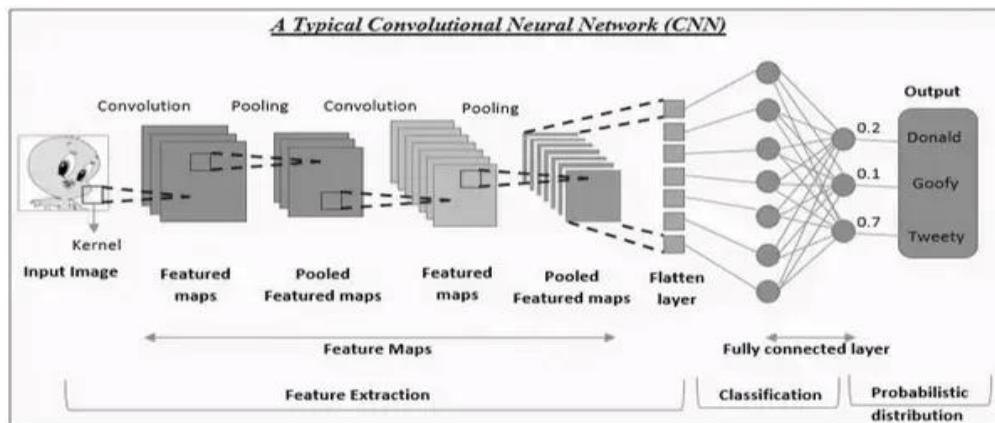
A Typical Convolutional Neural Network (CNN)

Convolution

Pooling

Convolution

Pooling

Output

0.2

Donald

0.1

Goofy

0.7

Tweety

Kernel

Input Image

Featured maps

Pooled Featured maps

Featured maps

Pooled Featured maps

Flatten layer

Feature Maps

Fully connected layer

Feature Extraction

Classification

Probabilistic distribution